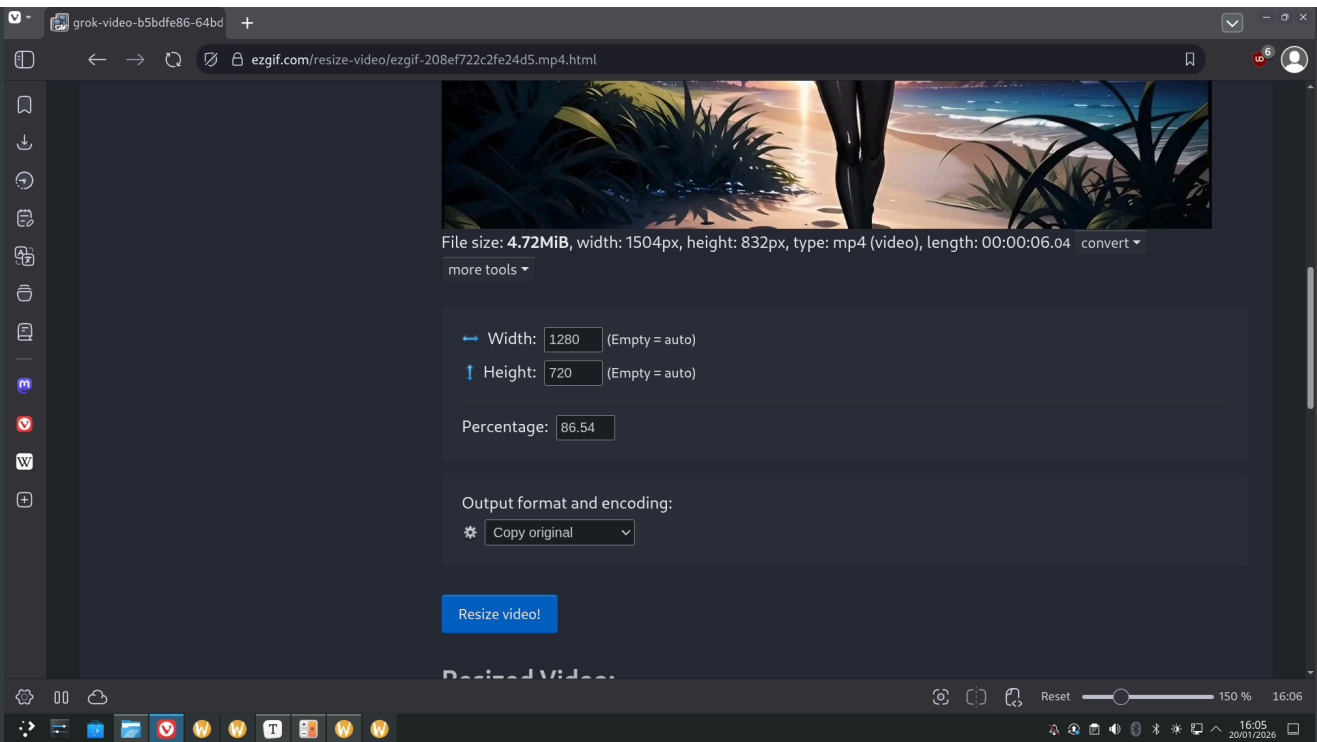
grok-video-b5bdfe86-64bd

ezgif.com/resize-video/ezgif-208ef722c2fe24d5.mp4.html

6

File size: **4.72MiB**, width: 1504px, height: 832px, type: mp4 (video), length: 00:00:06.04 convert ▾

more tools ▾

Width: 1280 (Empty = auto)

Height: 720 (Empty = auto)

Percentage: 86.54

Output format and encoding:

Copy original

Resize video!

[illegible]

Reset 150 % 16:06

16:05
20/01/2026